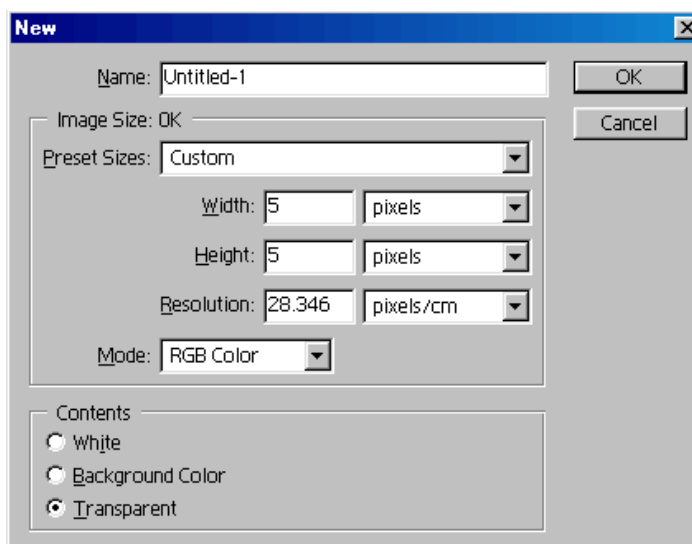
New

Name: Untitled-1

OK

Cancel

Image Size: 0K

Preset Sizes: Custom

Width: 5 pixels

Height: 5 pixels

Resolution: 28.346 pixels/cm

Mode: RGB Color

Contents

White

Background Color

Transparent